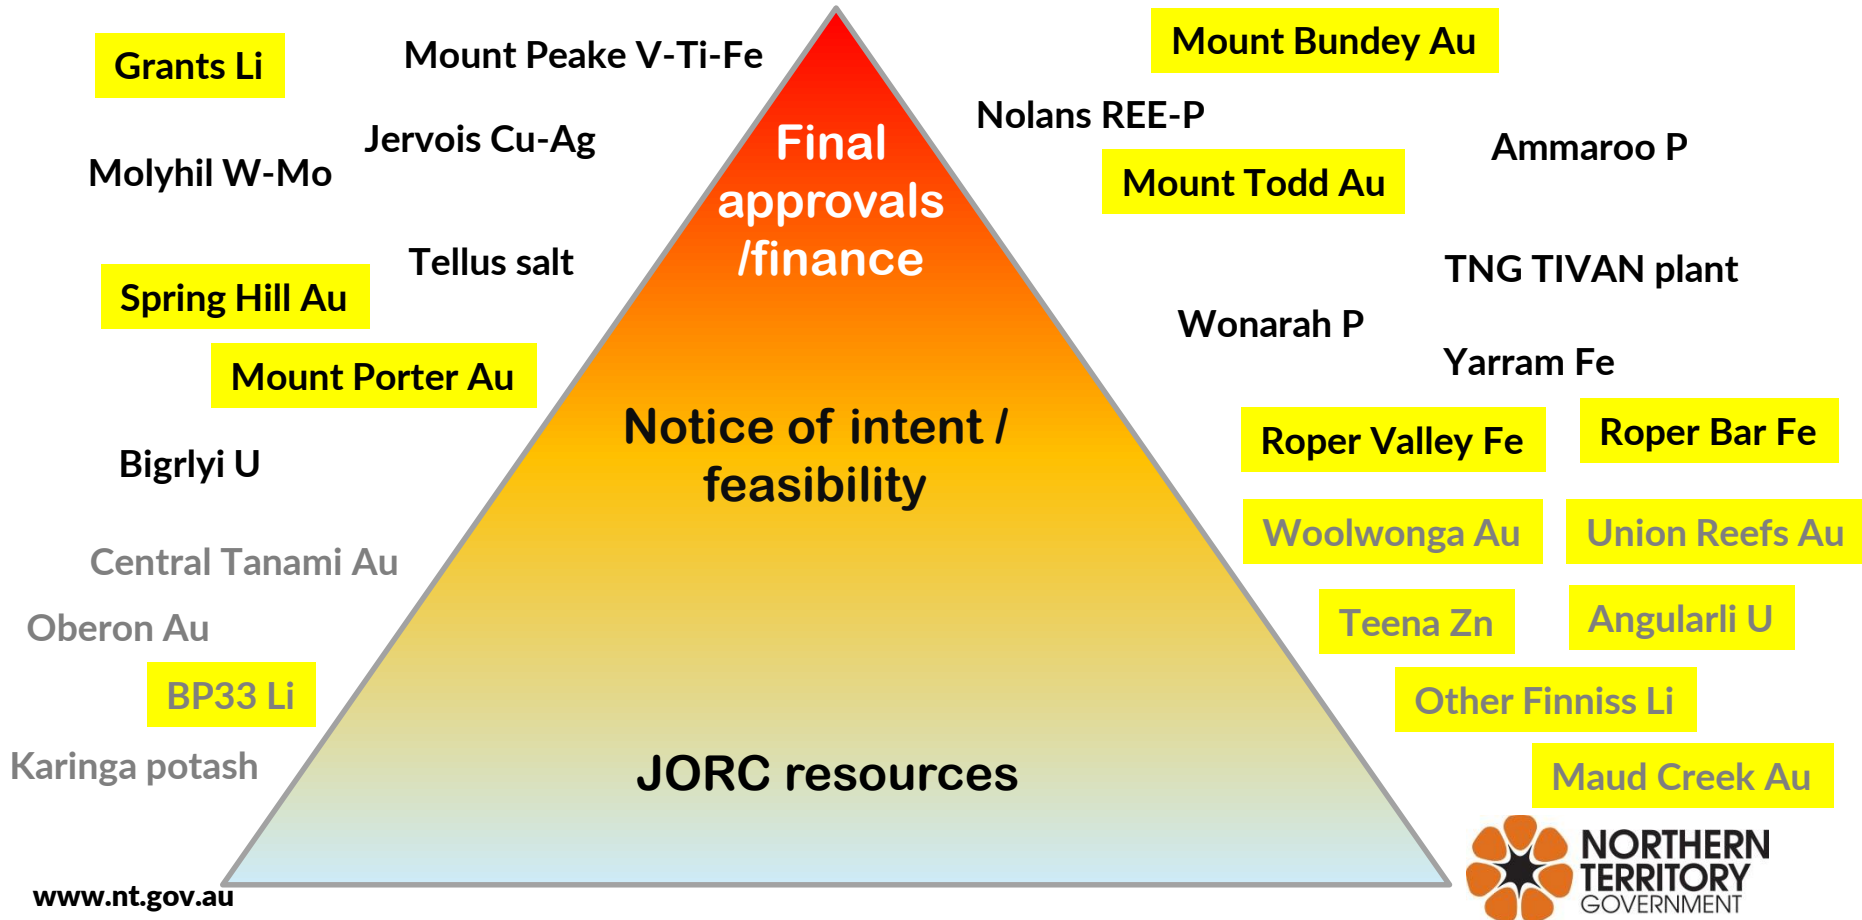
Grants Li

Mount Peake V-Ti-Fe

Mount Bundey Au

Nolans REE-P

Jervois Cu-Ag

Molyhil W-Mo

Final approvals /finance

Mount Todd Au

Ammaroo P

Tellus salt

Spring Hill Au

TNG TIVAN plant

Wonarah P

Mount Porter Au

Yarram Fe

Roper Valley Fe

Roper Bar Fe

Notice of intent / feasibility

Bigrlyi U

Woolwonga Au

Union Reefs Au

Central Tanami Au

Teena Zn

Angularli U

Oberon Au

BP33 Li

Other Finniss Li

Karinga potash

JORC resources

Maud Creek Au

NORTHERN TERRITORY GOVERNMENT

www.nt.gov.au